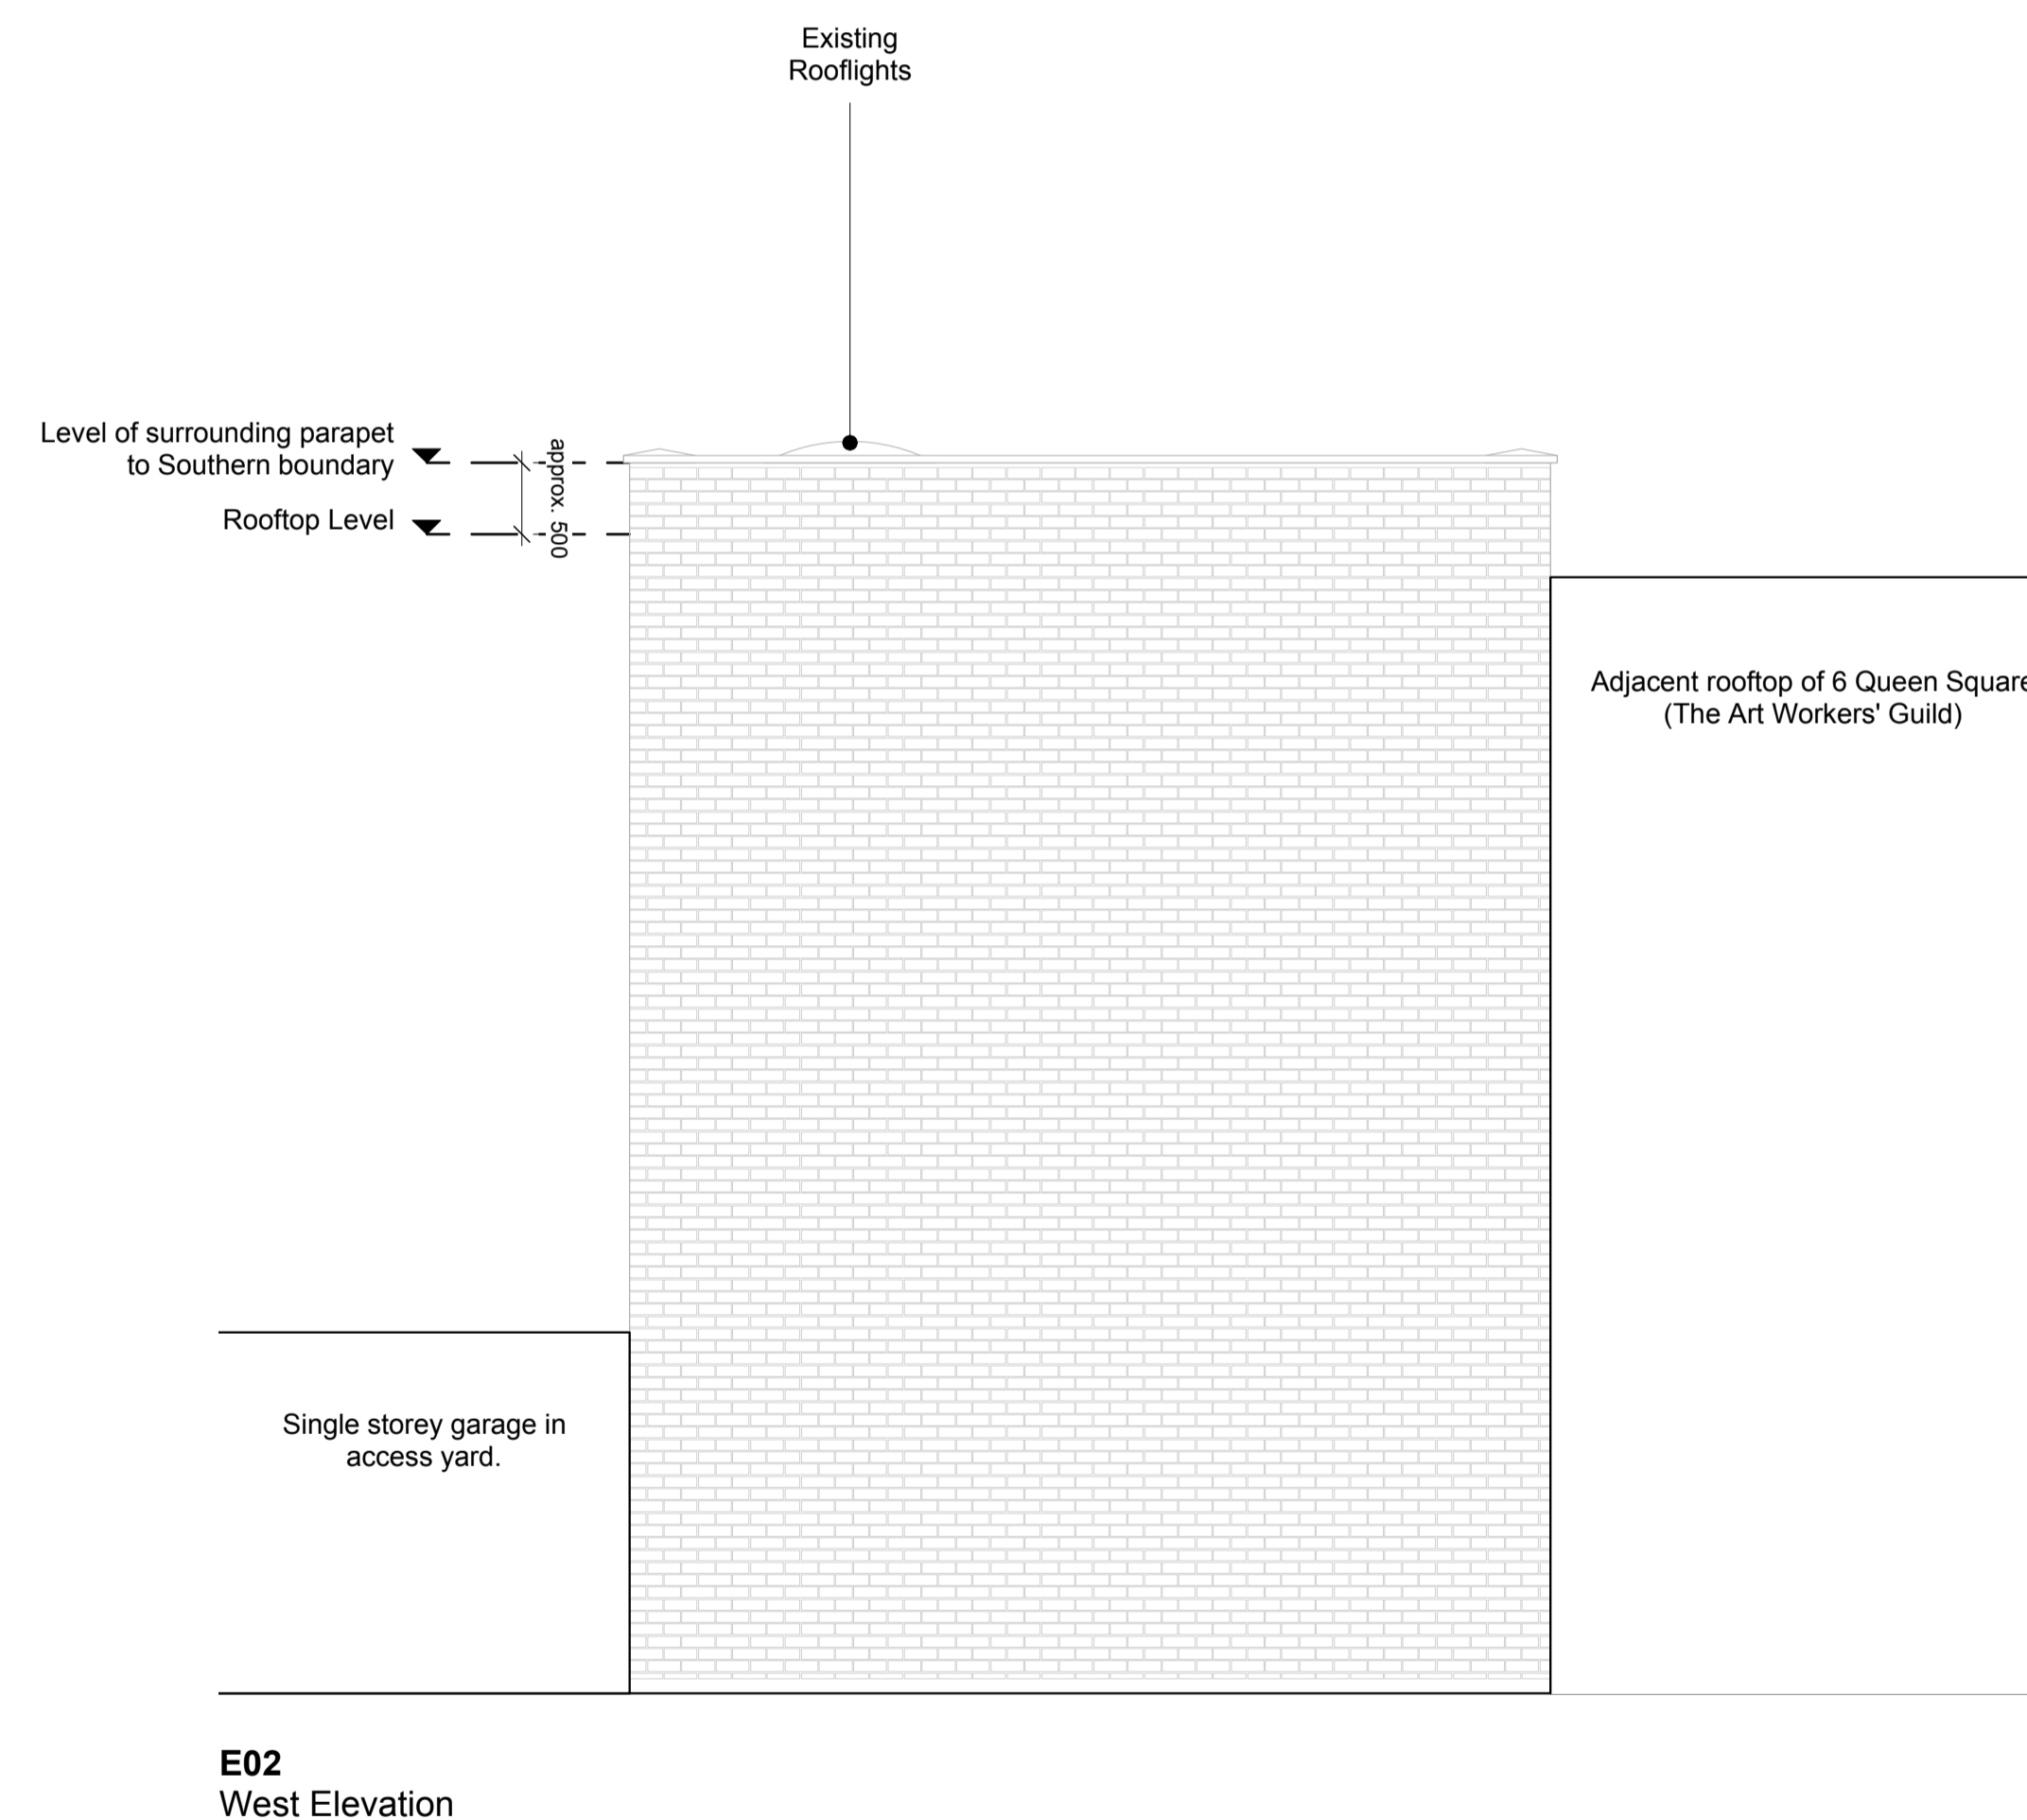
Existing
Rooflights

Level of surrounding parapet
to Southern boundary

Rooftop Level

approx. 500

Adjacent rooftop of 6 Queen Square
(The Art Workers' Guild)

Single storey garage in
access yard.

**E02**
West Elevation